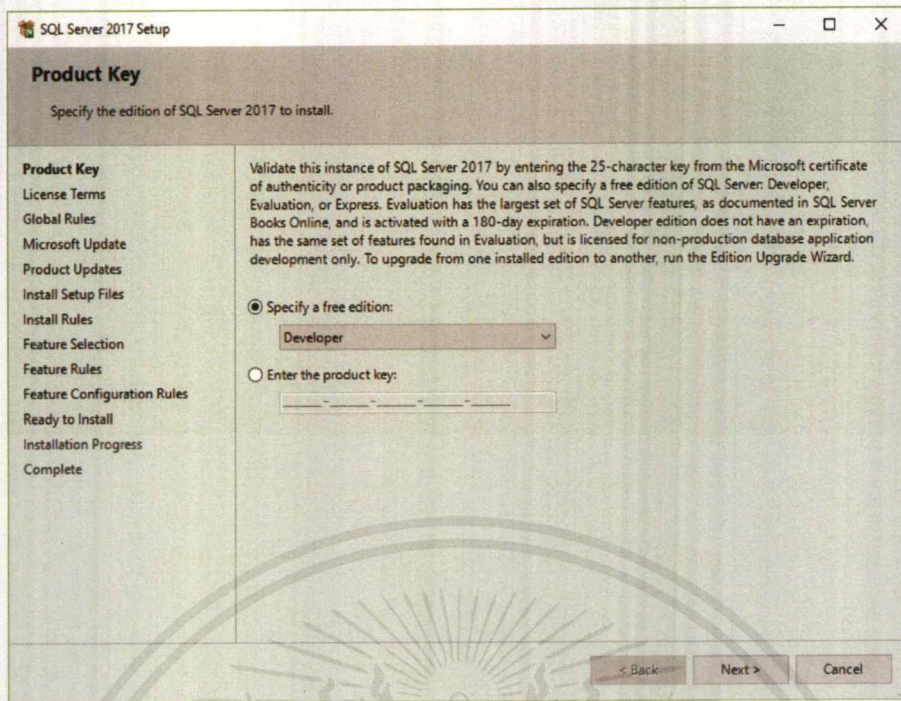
SQL Server 2017 Setup

Product Key

Specify the edition of SQL Server 2017 to install.

Product Key
License Terms
Global Rules
Microsoft Update
Product Updates
Install Setup Files
Install Rules
Feature Selection
Feature Rules
Feature Configuration Rules
Ready to Install
Installation Progress
Complete

Validate this instance of SQL Server 2017 by entering the 25-character key from the Microsoft certificate of authenticity or product packaging. You can also specify a free edition of SQL Server: Developer, Evaluation, or Express. Evaluation has the largest set of SQL Server features, as documented in SQL Server Books Online, and is activated with a 180-day expiration. Developer edition does not have an expiration, has the same set of features found in Evaluation, but is licensed for non-production database application development only. To upgrade from one installed edition to another, run the Edition Upgrade Wizard.

Specify a free edition:

Developer

Enter the product key:

_____-_____-_____-_____-_____

< Back

Next >

Cancel